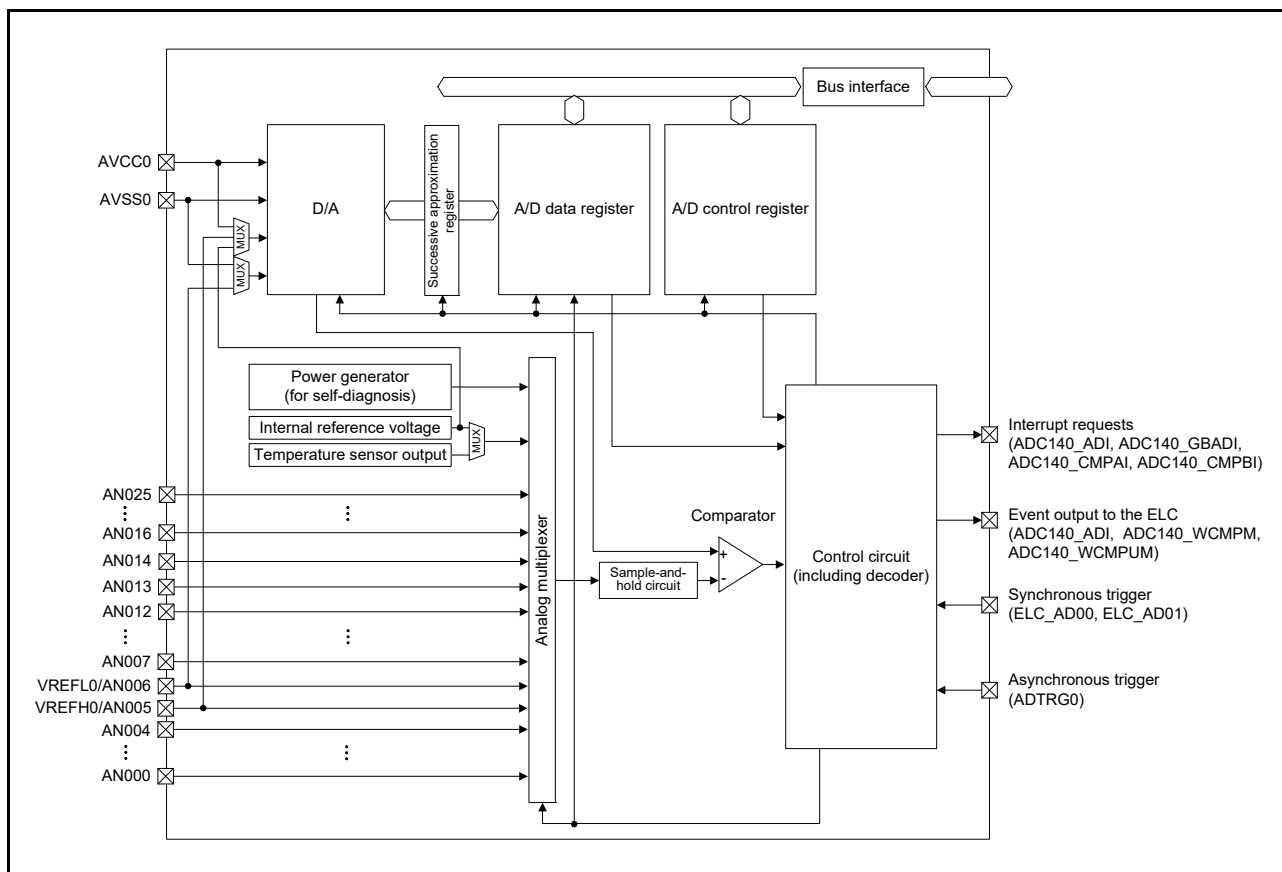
Bus interface

AVCC0
AVSS0

D/A

MUX
MUX

Successive approximation register

A/D data register

A/D control register

Power generator (for self-diagnosis)

Internal reference voltage

Temperature sensor output

MUX

AN025
⋮
AN016
AN014
AN013
AN012
⋮
AN007
VREFL0/AN006
VREFH0/AN005
AN004
⋮
AN000

⋮
⋮
⋮

Analog multiplexer

Comparator

Sample-and-hold circuit

+
-

Control circuit (including decoder)

Interrupt requests (ADC140_ADI, ADC140_GBADI, ADC140_CMPAI, ADC140_CMPBI)

Event output to the ELC (ADC140_ADI, ADC140_WCMPM, ADC140_WCMPUM)

Synchronous trigger (ELC_AD00, ELC_AD01)

Asynchronous trigger (ADTRG0)